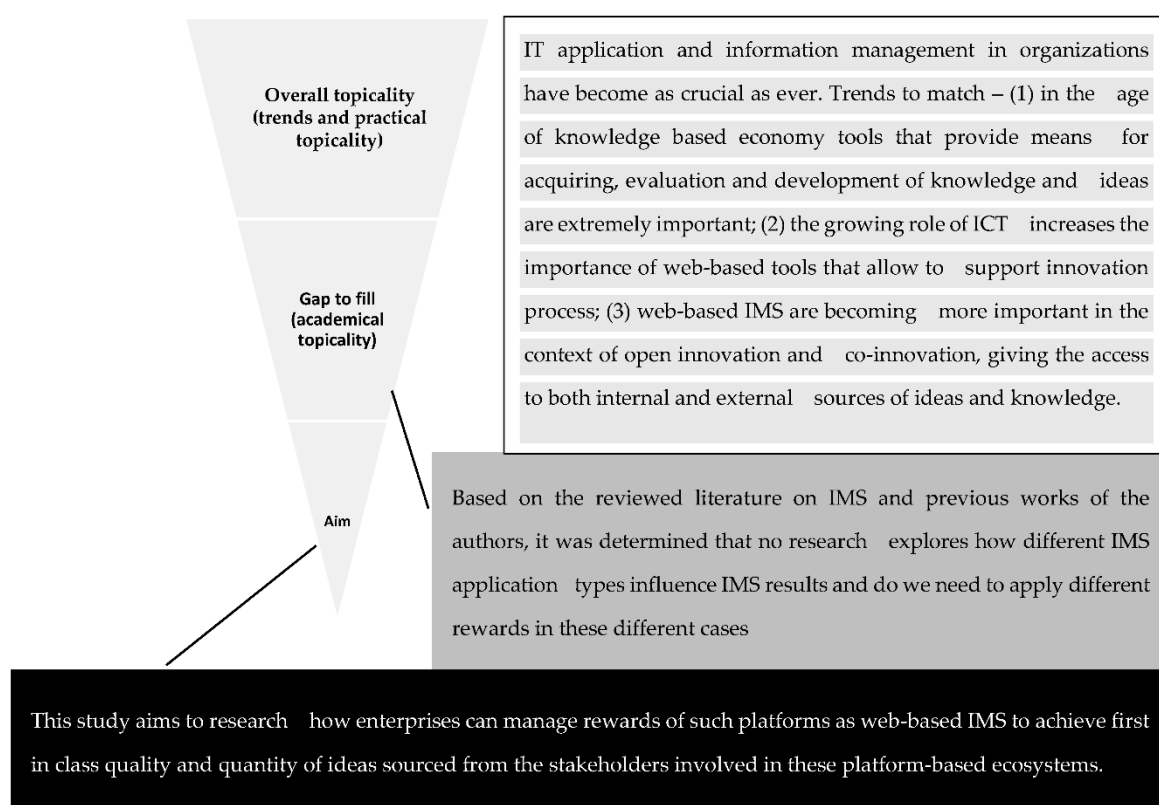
Overall topicality (trends and practical topicality)

IT application and information management in organizations have become as crucial as ever. Trends to match – (1) in the age of knowledge based economy tools that provide means for acquiring, evaluation and development of knowledge and ideas are extremely important; (2) the growing role of ICT increases the importance of web-based tools that allow to support innovation process; (3) web-based IMS are becoming more important in the context of open innovation and co-innovation, giving the access to both internal and external sources of ideas and knowledge.

Gap to fill (academical topicality)

Based on the reviewed literature on IMS and previous works of the authors, it was determined that no research explores how different IMS application types influence IMS results and do we need to apply different rewards in these different cases

Aim

This study aims to research how enterprises can manage rewards of such platforms as web-based IMS to achieve first in class quality and quantity of ideas sourced from the stakeholders involved in these platform-based ecosystems.